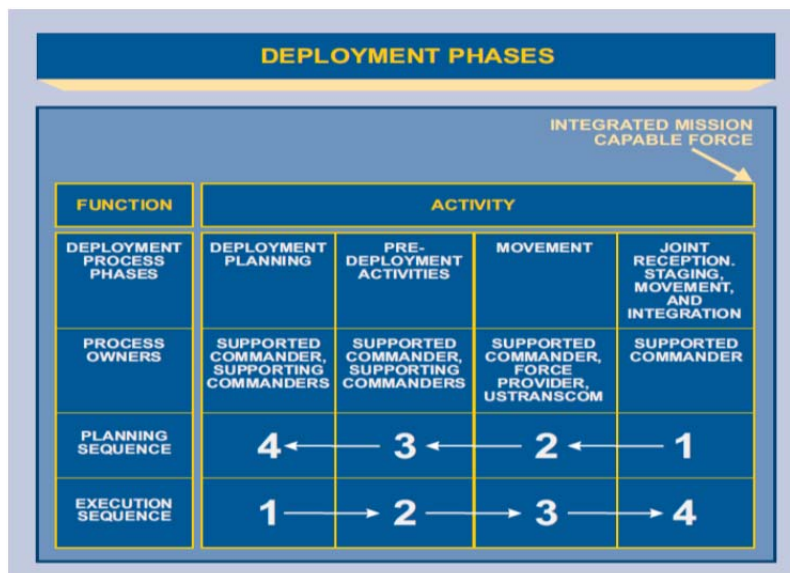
DEPLOYMENT PHASES

INTEGRATED MISSION CAPABLE FORCE

| FUNCTION | ACTIVITY | | | |
|---|---|---|---|---|
| DEPLOYMENT PROCESS PHASES | DEPLOYMENT PLANNING | PRE-DEPLOYMENT ACTIVITIES | MOVEMENT | JOINT RECEPTION. STAGING, MOVEMENT, AND INTEGRATION |
| PROCESS OWNERS | SUPPORTED COMMANDER, SUPPORTING COMMANDERS | SUPPORTED COMMANDER, SUPPORTING COMMANDERS | SUPPORTED COMMANDER, FORCE PROVIDER, USTRANSCOM | SUPPORTED COMMANDER |
| PLANNING SEQUENCE | 4 ← | 3 ← | 2 ← | 1 |
| EXECUTION SEQUENCE | 1 → | 2 → | 3 → | 4 |